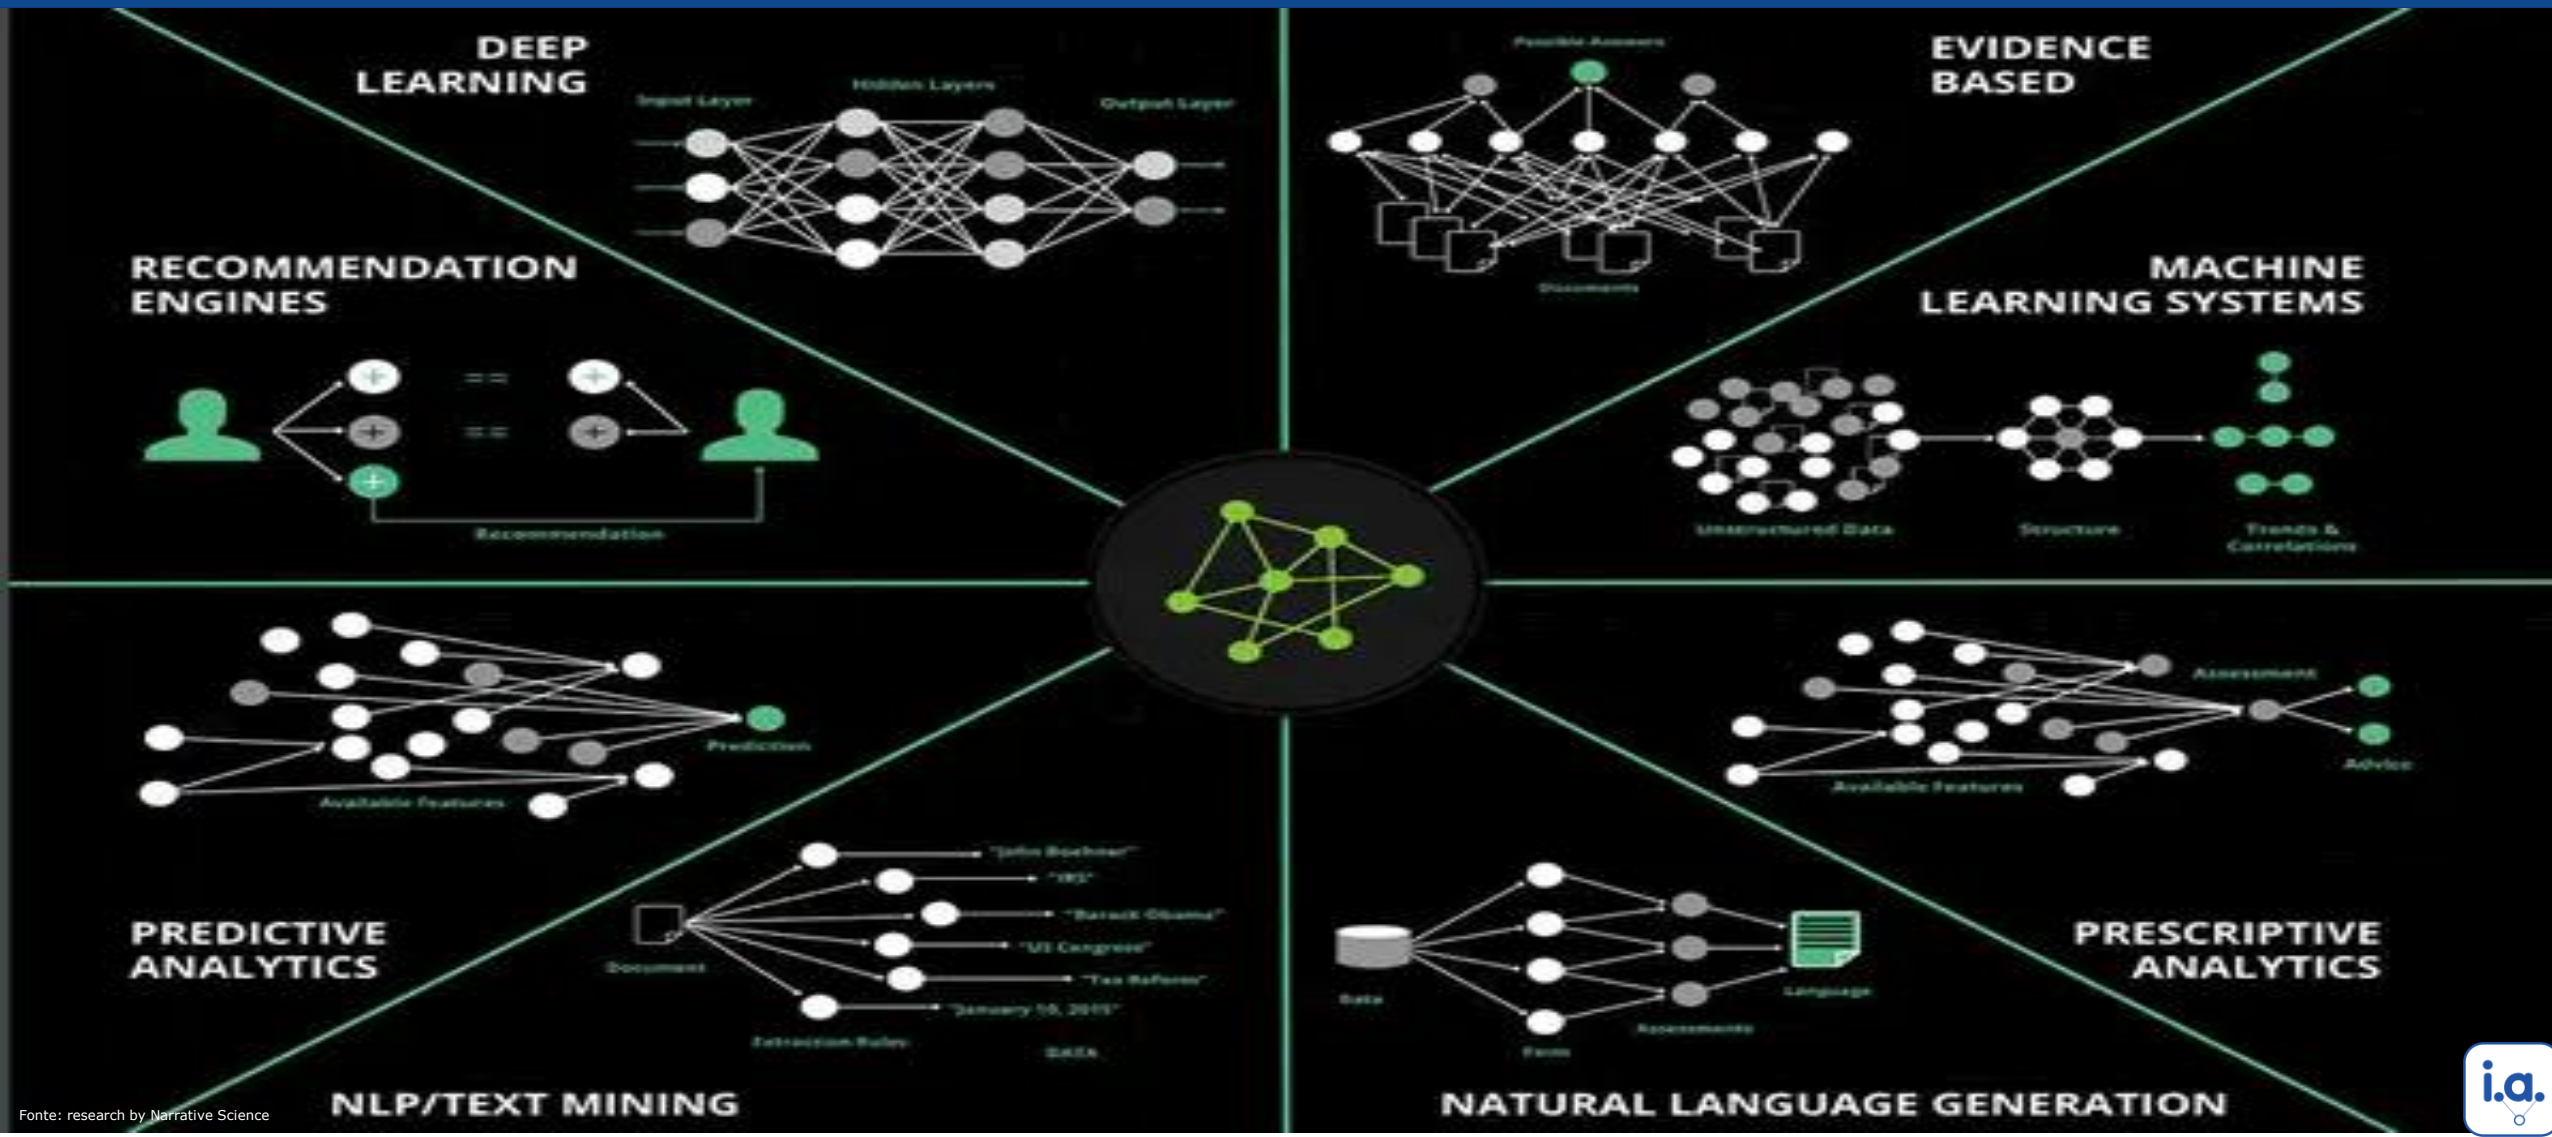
DEEP LEARNING

Input Layer

Hidden Layers

Output Layer

Possible Answers

EVIDENCE BASED

Documents

RECOMMENDATION ENGINES

==

==

Recommendation

MACHINE LEARNING SYSTEMS

Unstructured Data

Structure

Trends & Correlations

Prediction

Available Features

Assessment

Advice

Available Features

"John Boehner"

"IRS"

"Barack Obama"

"US Congress"

"Tax Reform"

"January 10, 2015"

Document

Extraction Rules

DATA

PREDICTIVE ANALYTICS

Data

Facts

Assessments

Language

PRESCRIPTIVE ANALYTICS

Fonte: research by Narrative Science

NLP/TEXT MINING

NATURAL LANGUAGE GENERATION

i.a.